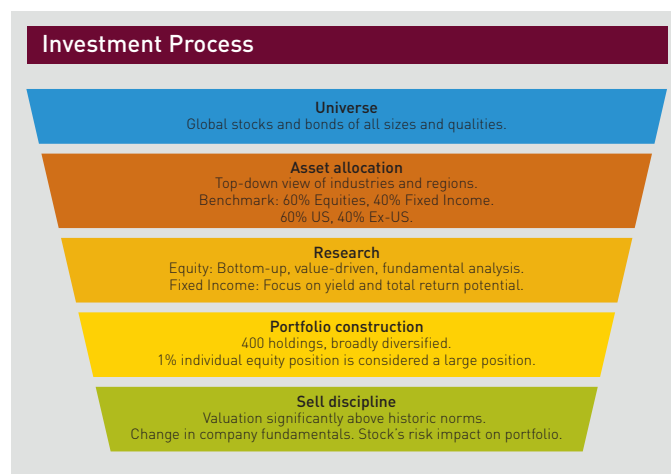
Investment Process

Universe
Global stocks and bonds of all sizes and qualities.

Asset allocation
Top-down view of industries and regions.
Benchmark: 60% Equities, 40% Fixed Income.
60% US, 40% Ex-US.

Research
Equity: Bottom-up, value-driven, fundamental analysis.
Fixed Income: Focus on yield and total return potential.

Portfolio construction
400 holdings, broadly diversified.
1% individual equity position is considered a large position.

Sell discipline
Valuation significantly above historic norms.
Change in company fundamentals. Stock's risk impact on portfolio.